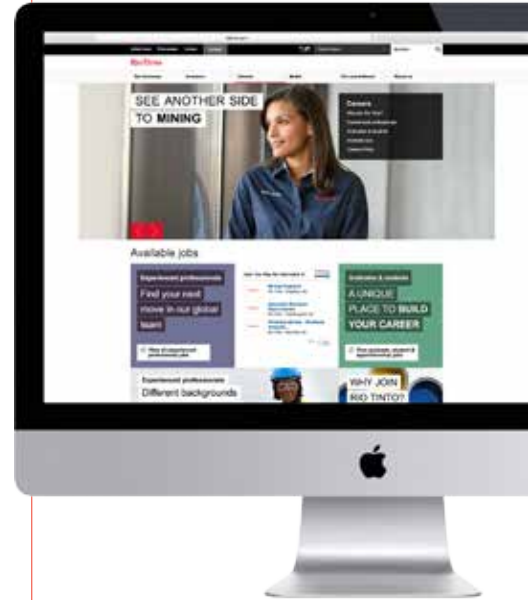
SEE ANOTHER SIDE
TO MINING

Careers

Available jobs

Experienced professionals
Find your next
move in our global
team

Graduates & students
A UNIQUE
PLACE TO BUILD
YOUR CAREER

Experienced professionals
Different backgrounds

WHY JOIN
RIO TINTO?